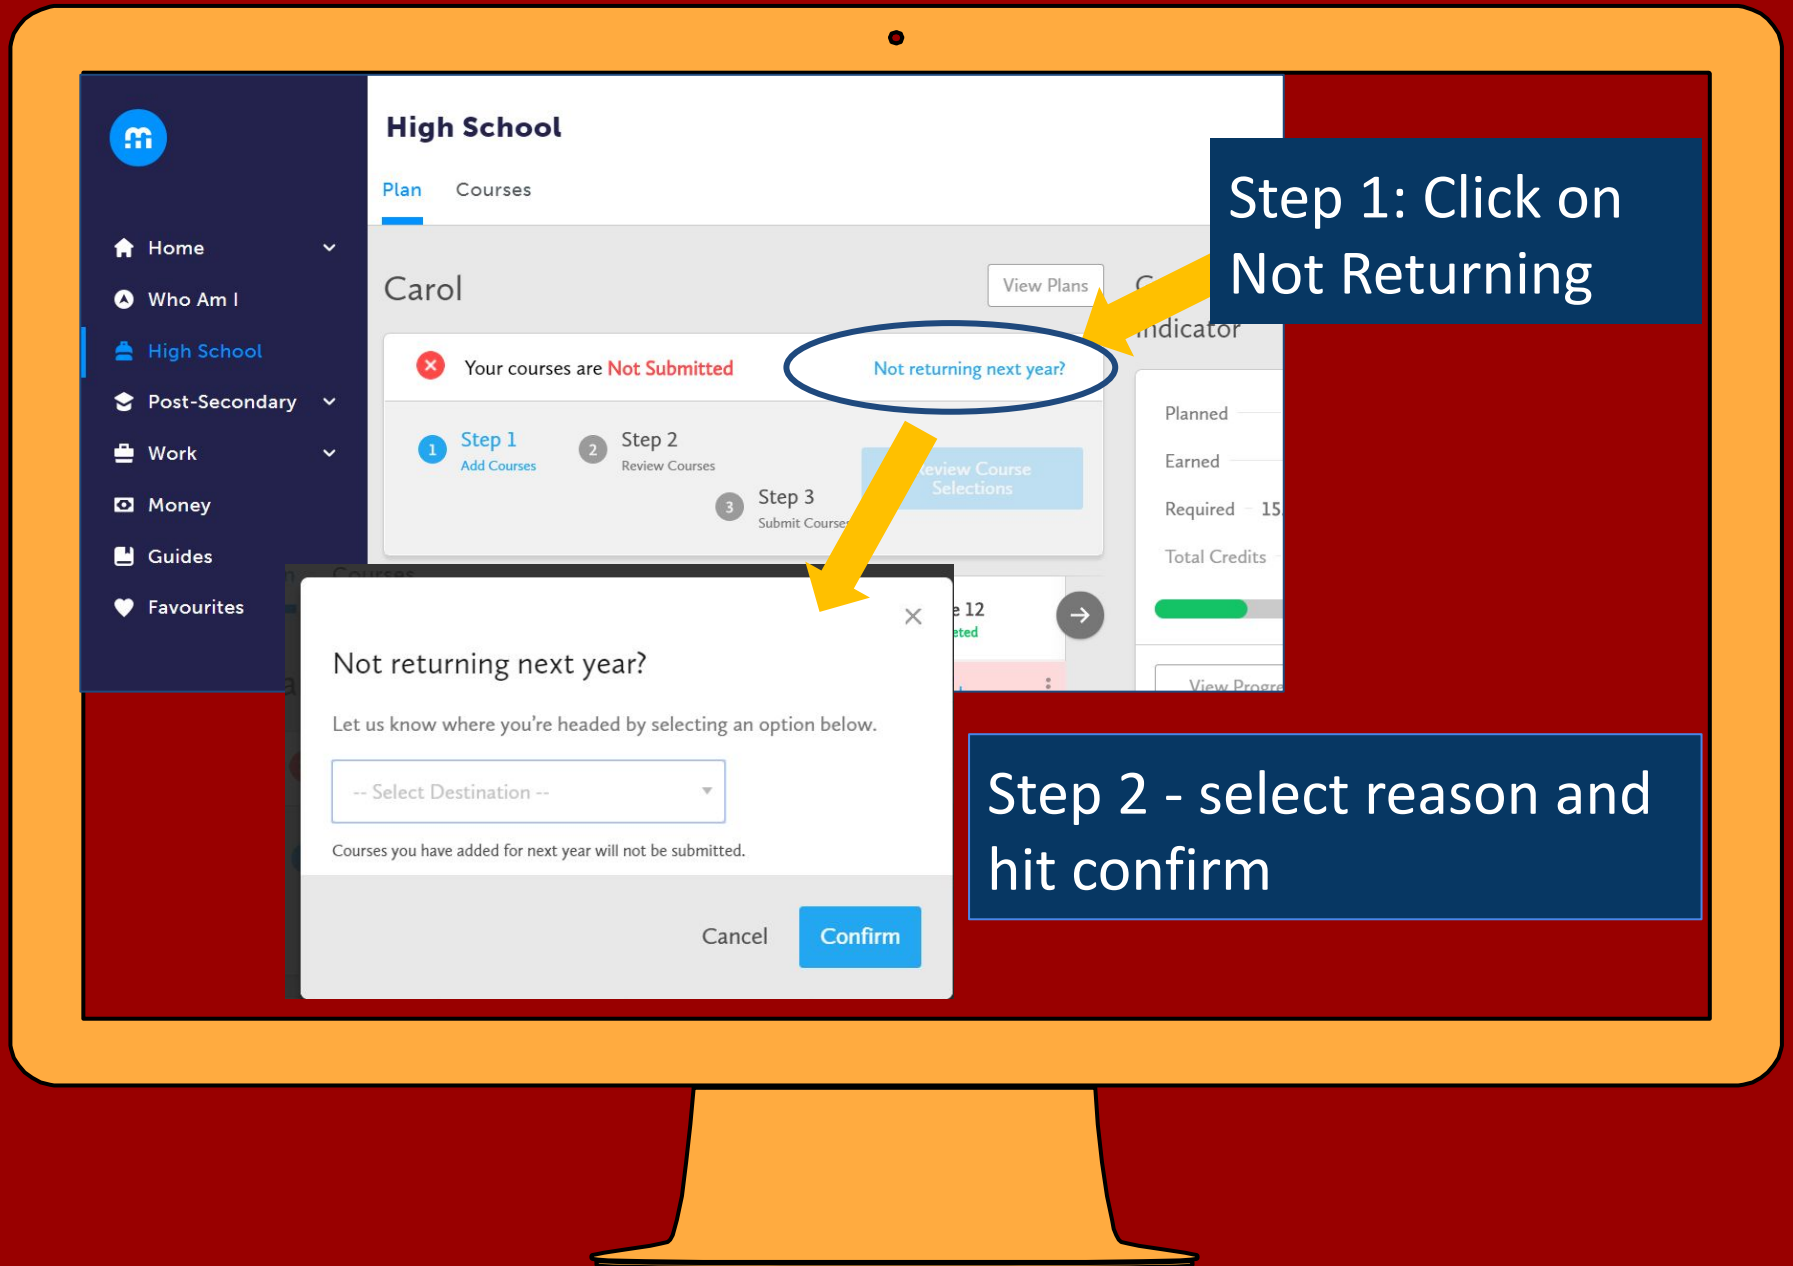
Home
Who Am I
High School
Post-Secondary
Work
Money
Guides
Favourites

High School

Plan Courses

Carol

View Plans

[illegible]ndicator

Your courses are Not Submitted

Not returning next year?

Step 1
Add Courses

Step 2
Review Courses

Step 3
Submit Courses

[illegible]eview Course Selections

Planned
Earned
Required 15
Total Credits

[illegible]e 12
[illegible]ted

View Progr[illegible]

Step 1: Click on Not Returning

Not returning next year?

Let us know where you're headed by selecting an option below.

-- Select Destination --

Courses you have added for next year will not be submitted.

Cancel Confirm

Step 2 - select reason and hit confirm